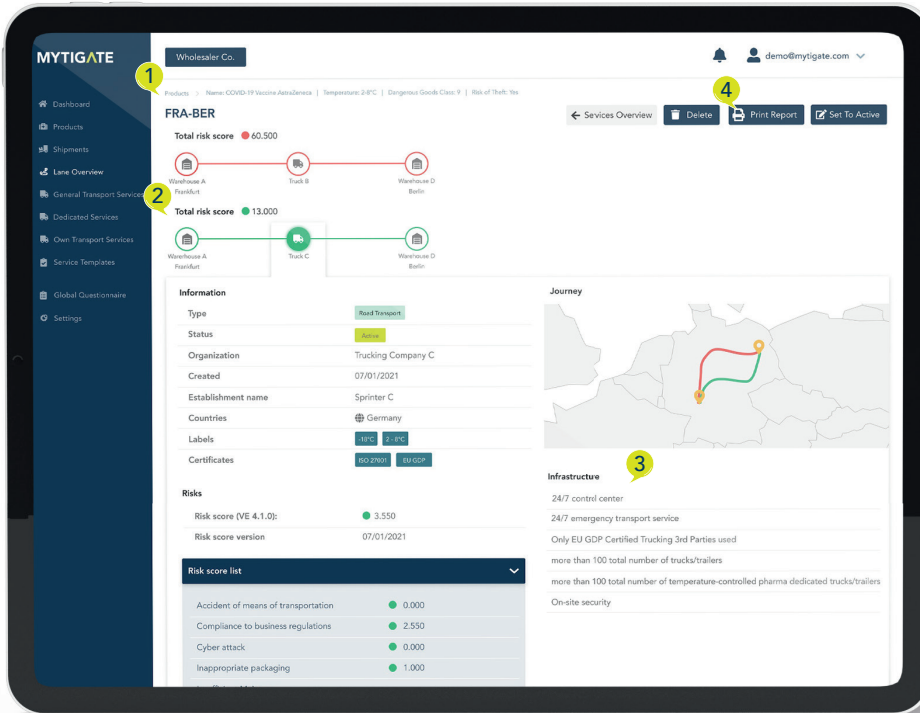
MYTIGATE

Dashboard
Products
Shipments
Lane Overview
General Transport Services
Dedicated Services
Own Transport Services
Service Templates
Global Questionnaire
Settings

Wholesaler Co.

demo@mytigate.com

1

Products > Name: COVID-19 Vaccine AstraZeneca | Temperature: 2-8°C | Dangerous Goods Class: 9 | Risk of Theft: Yes

FRA-BER

4

Sevices Overview
Delete
Print Report
Set To Active

Total risk score 60.500

Warehouse A Frankfurt
Truck B
Warehouse D Berlin

2

Total risk score 13.000

Warehouse A Frankfurt
Truck C
Warehouse D Berlin

Information

| | |
|---|---|
| Type | Road Transport |
| Status | Active |
| Organization | Trucking Company C |
| Created | 07/01/2021 |
| Establishment name | Sprinter C |
| Countries | Germany |
| Labels | -10°C 2 - 8°C |
| Certificates | ISO 27001 EU GDP |

Risks

| | |
|---|---|
| Risk score (VE 4.1.0): | 3.550 |
| Risk score version | 07/01/2021 |

Risk score list

| | |
|---|---|
| Accident of means of transportation | 0.000 |
| Compliance to business regulations | 2.550 |
| Cyber attack | 0.000 |
| Inappropriate packaging | 1.000 |

Journey

3

Infrastructure

24/7 control center
24/7 emergency transport service
Only EU GDP Certified Trucking 3rd Parties used
more than 100 total number of trucks/trailers
more than 100 total number of temperature-controlled pharma dedicated trucks/trailers
On-site security